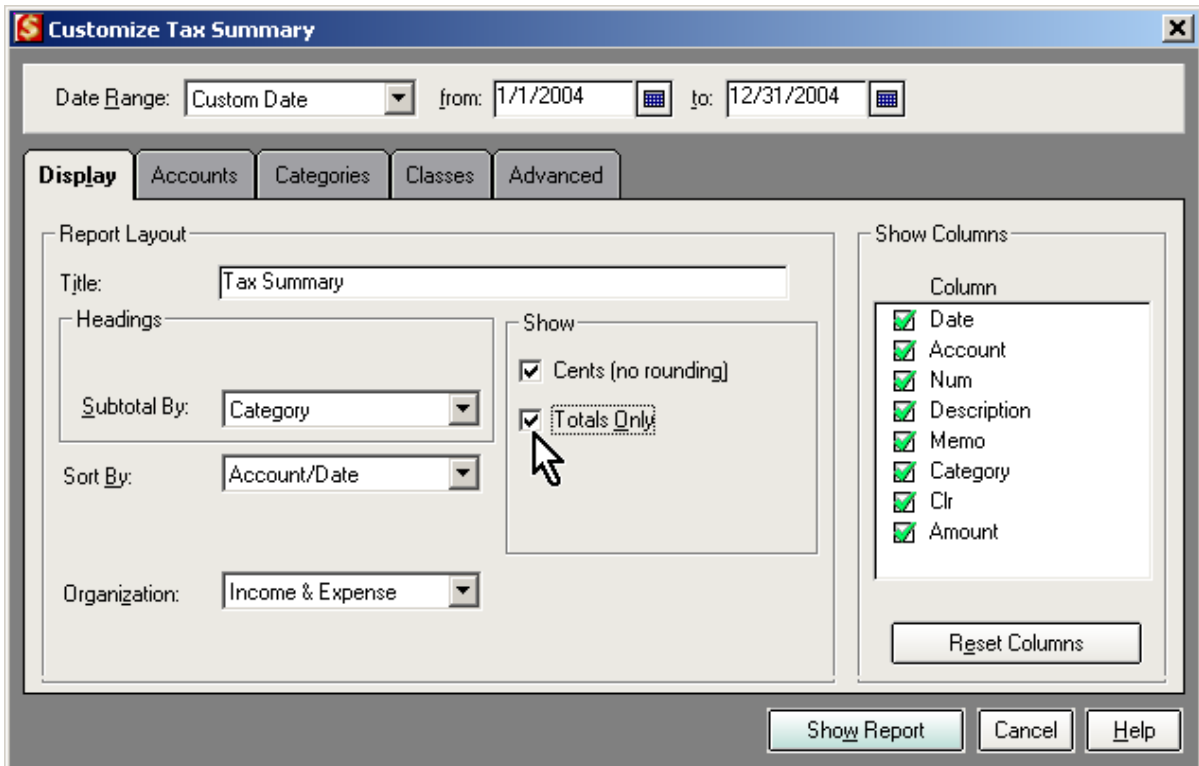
Customize Tax Summary

Date Range: Custom Date from: 1/1/2004 to: 12/31/2004

Display Accounts Categories Classes Advanced

Report Layout

Title: Tax Summary

Headings

Subtotal By: Category

Sort By: Account/Date

Organization: Income & Expense

Show

Cents (no rounding)

Totals Only

Show Columns

Column

Date
Account
Num
Description
Memo
Category
Clr
Amount

Reset Columns

Show Report Cancel Help